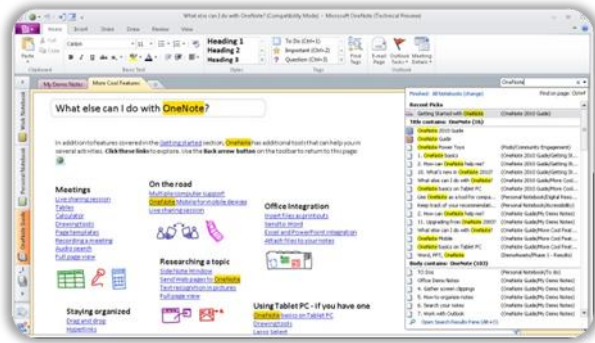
What else can I do with OneNote? (Compatibility Mode) - Microsoft OneNote (Technical Preview)

Home Insert Share Draw Review View

Paste Clipboard Calibri Basic Text Heading 1 Heading 2 Heading 3 Styles To Do (Ctrl+1) Important (Ctrl+2) Question (Ctrl+3) Tags Find Tags E-mail Page Outlook Tasks Meeting Details Outlook

My Demo Notes More Cool Features

OneNote

Personal Notebook OneNote Guide

What else can I do with OneNote?

In addition to features covered in the Getting started section, OneNote has additional tools that can help you in several activities. Click these links to explore. Use the Back arrow button on the toolbar to return to this page:

Meetings
Live sharing session
Tables
Calculator
Drawing tools
Page templates
Recording a meeting
Audio search
Full page view

On the road
Multiple computer support
OneNote Mobile for mobile devices
Live sharing session

Office Integration
Insert files as printouts
Send to Word
Excel and PowerPoint integration
Attach files to your notes

Researching a topic
Side Note Window
Send Web pages to OneNote
Text recognition in pictures
Full page view

Staying organized
Drag and drop
Hyperlinks

Using Tablet PC - if you have one
OneNote basics on Tablet PC
Drawing tools
Lasso Select

Find on page: Ctrl+F
Recent Picks
Getting Started with OneNote (OneNote 2010 Guide)
OneNote 2010 Guide
OneNote Guide
Title contains: OneNote (35)
OneNote Power Tools (Pods/Community Engagement)
1. OneNote basics (OneNote 2010 Guide/Getting St...)
4. How can OneNote help me? (OneNote 2010 Guide/Getting St...)
10. What's new in OneNote 2010? (OneNote 2010 Guide/Getting St...)
What else can I do with OneNote? (OneNote 2010 Guide/More Cool...)
OneNote basics on Tablet PC (OneNote 2010 Guide/More Cool...)
Use OneNote as a tool for compa... (Personal Notebook/Digital Pers...)
Keep track of your recommendatio... (Personal Notebook/Accessibility)
2. How can OneNote help me? (OneNote Guide/My Demo Notes)
11. Upgrading Notes OneNote 2007 (OneNote Guide/My Demo Notes)
What else can I do with OneNote? (OneNote Guide/More Cool Feat...)
OneNote Mobile (OneNote Guide/More Cool Feat...)
OneNote basics on Tablet PC (OneNote Guide/More Cool Feat...)
Word, PPT, OneNote (DemoAssets/Phase 1 - Results)
Body contains: OneNote (103)
To Do (Personal Notebook/To do)
Office Demo Notes (OneNote Guide/My Demo Notes)
4. Gather screen clippings (OneNote Guide/My Demo Notes)
5. How to organize notes (OneNote Guide/My Demo Notes)
3. Search your notes (OneNote Guide/My Demo Notes)
7. Work with Outlook (OneNote Guide/My Demo Notes)
Open Search Results Pane (Alt+O)